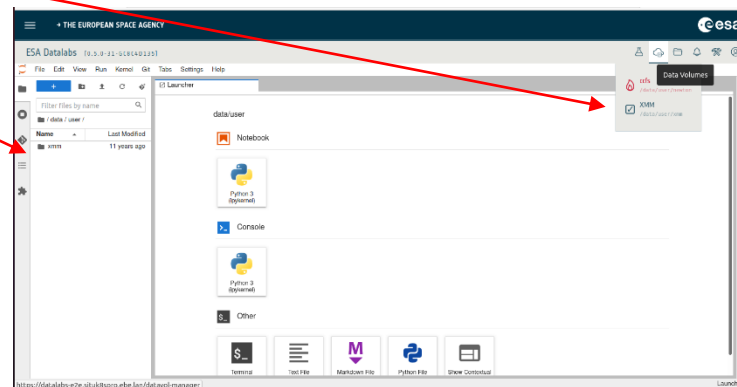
+ THE EUROPEAN SPACE AGENCY
esa
ESA Datalabs [0.5.0-21-0181401251]
File Edit View Run Kernel Git Tabs Settings Help
Launcher
Data Volumes
cfs
/data/user/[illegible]
XMM
/data/user/xmm
Filter files by name
/ data / user /
Name
Last Modified
xmm
11 years ago
data/user
Notebook
Python 3 (ipykernel)
Console
Python 3 (ipykernel)
Other
Terminal
Text File
Markdown File
Python File
Show Contextual
https://datalabs-e2e.sit.uk8sops.ebe.lan/datavol-manager
Launch